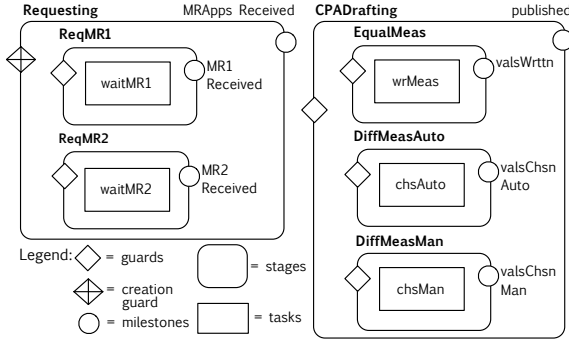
Requesting

MRApps Received

ReqMR1

waitMR1

MR1 Received

ReqMR2

waitMR2

MR2 Received

CPADrafting

published

EqualMeas

wrMeas

valsWrttn

DiffMeasAuto

chsAuto

valsChsn Auto

DiffMeasMan

chsMan

valsChsn Man

Legend: = guards

= creation guard

= milestones

= stages

= tasks